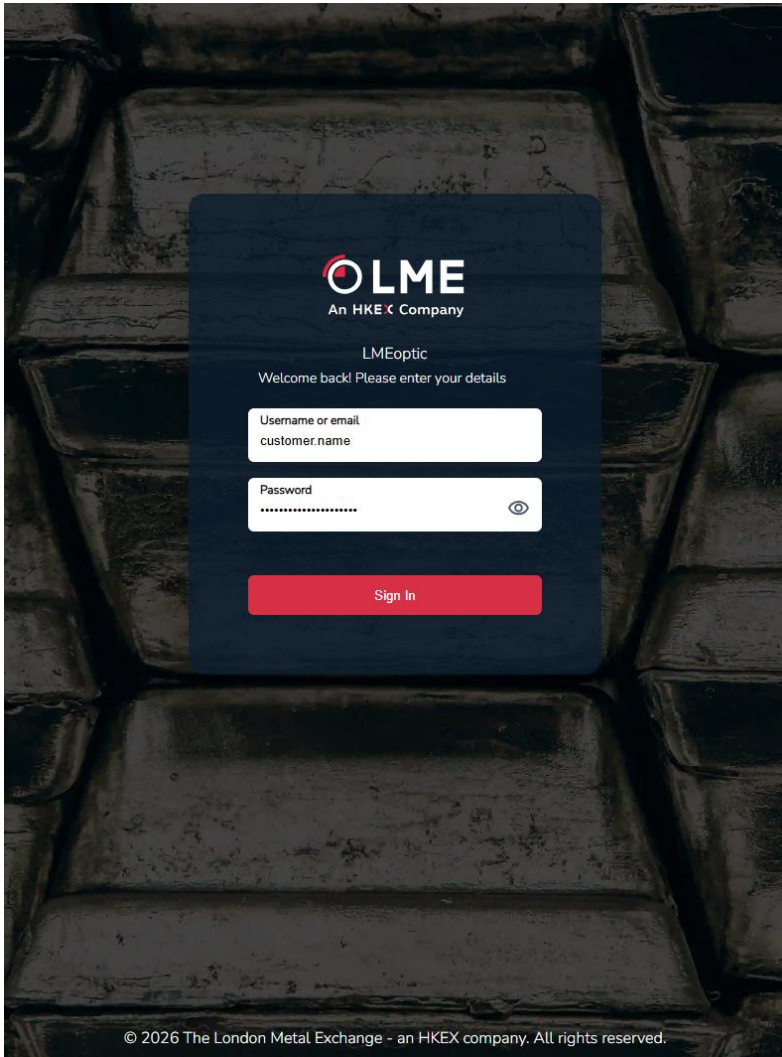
LME
An HKEX Company

LMEoptic
Welcome back! Please enter your details

Username or email
customer.name

Password
••••••••••••••••••••••

Sign In

© 2026 The London Metal Exchange - an HKEX company. All rights reserved.